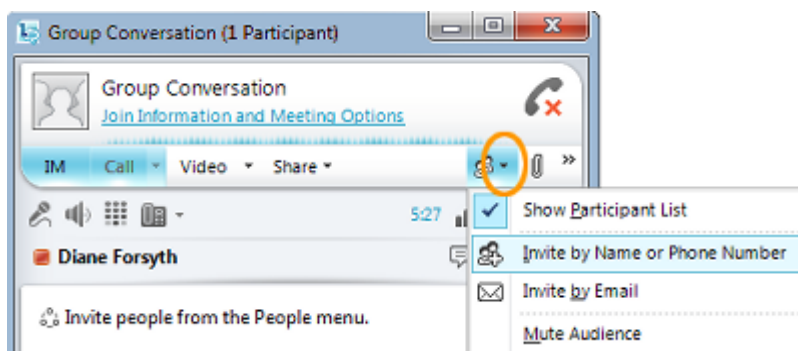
Group Conversation (1 Participant)

Group Conversation

Join Information and Meeting Options

IM Call Video Share

5:27

Diane Forsyth

Invite people from the People menu.

Show Participant List

Invite by Name or Phone Number

Invite by Email

Mute Audience